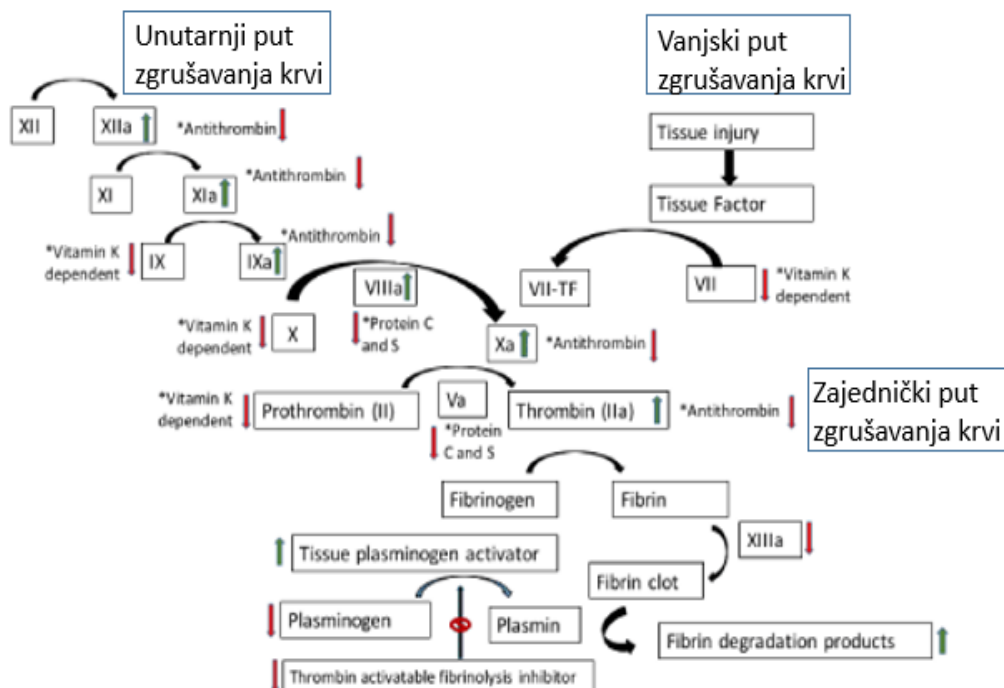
Unutarnji put zgrušavanja krvi

Vanjski put zgrušavanja krvi

XII

XIIa

*Antithrombin

XI

XIa

*Antithrombin

Tissue injury

Tissue Factor

*Vitamin K dependent

IX

IXa

*Antithrombin

VIIIa

VII-TF

VII

*Vitamin K dependent

*Vitamin K dependent

X

*Protein C and S

Xa

*Antithrombin

*Vitamin K dependent

Prothrombin (II)

Va

Thrombin (IIa)

*Antithrombin

Zajednički put zgrušavanja krvi

*Protein C and S

Fibrinogen

Fibrin

XIIIa

Tissue plasminogen activator

Fibrin clot

Plasminogen

Plasmin

Fibrin degradation products

Thrombin activatable fibrinolysis inhibitor